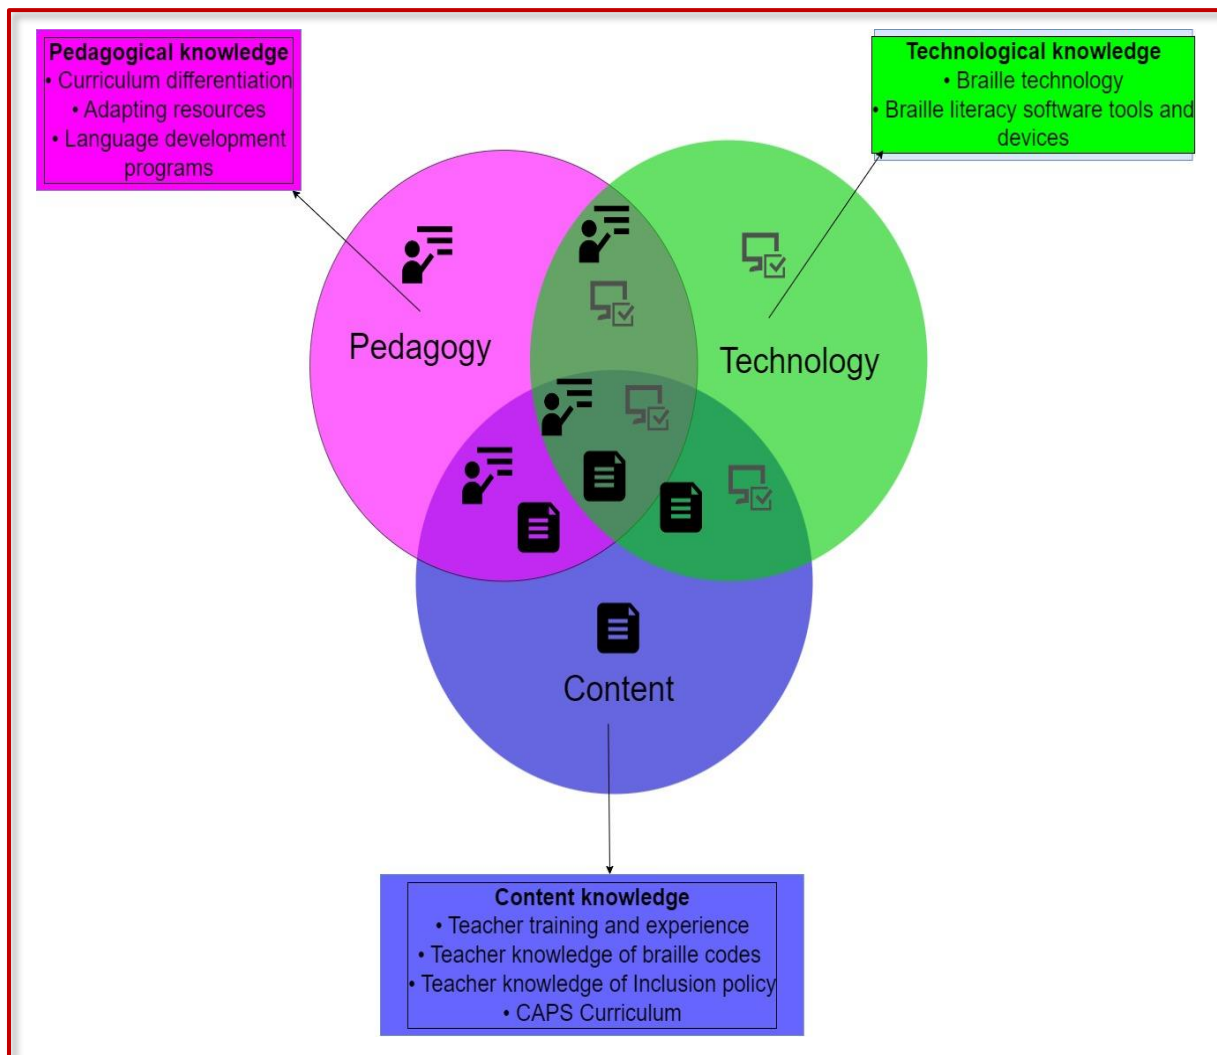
**Pedagogical knowledge**
• Curriculum differentiation
• Adapting resources
• Language development programs

**Technological knowledge**
• Braille technology
• Braille literacy software tools and devices

Pedagogy

Technology

Content

**Content knowledge**
• Teacher training and experience
• Teacher knowledge of braille codes
• Teacher knowledge of Inclusion policy
• CAPS Curriculum